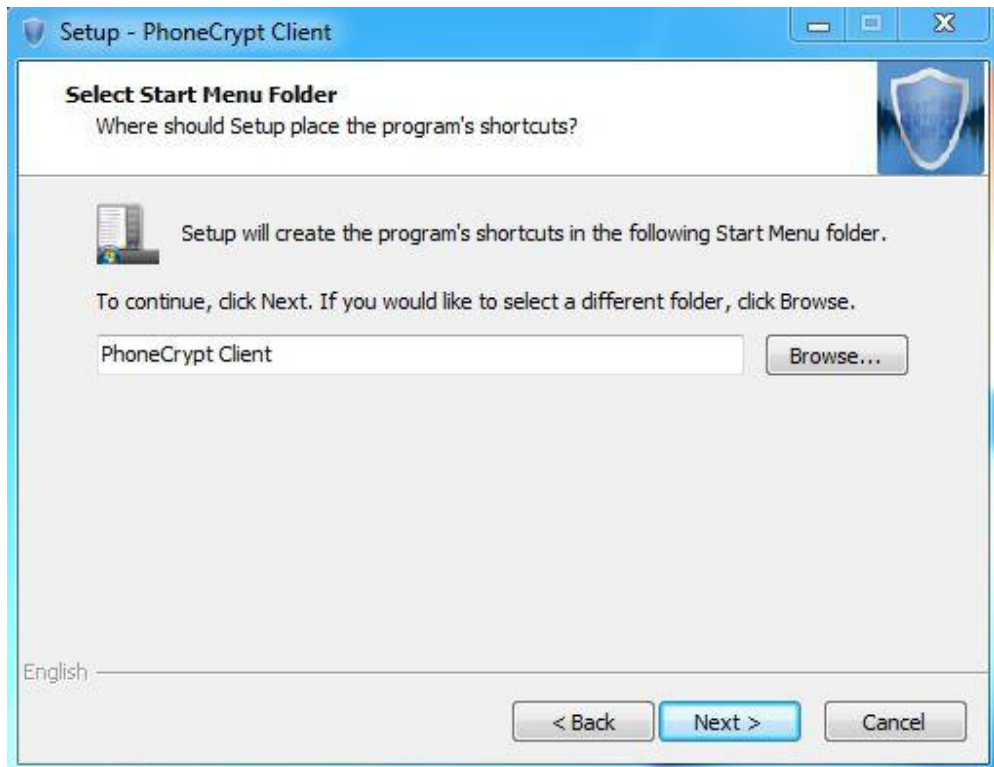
Setup - PhoneCrypt Client

Select Start Menu Folder
Where should Setup place the program's shortcuts?

Setup will create the program's shortcuts in the following Start Menu folder.

To continue, click Next. If you would like to select a different folder, click Browse.

PhoneCrypt Client

Browse...

English

< Back

Next >

Cancel